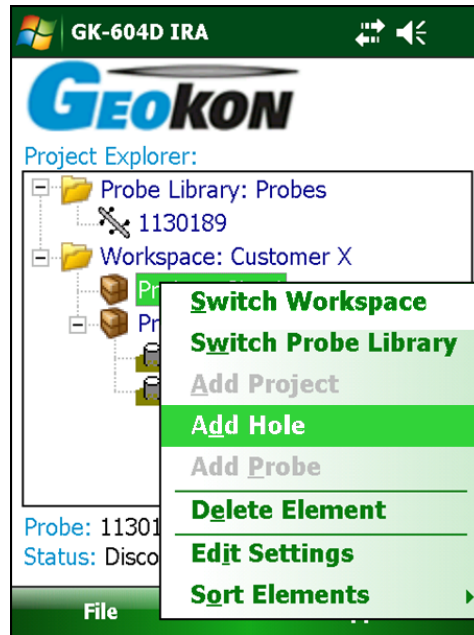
GK-604D IRA

GEOKON

Project Explorer:

Probe Library: Probes

1130189

Workspace: Customer X

Pr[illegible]

Pr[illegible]

Switch Workspace

Switch Probe Library

Add Project

Add Hole

Add Probe

Delete Element

Edit Settings

Sort Elements

Probe: 11301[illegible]

Status: Disco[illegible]

File